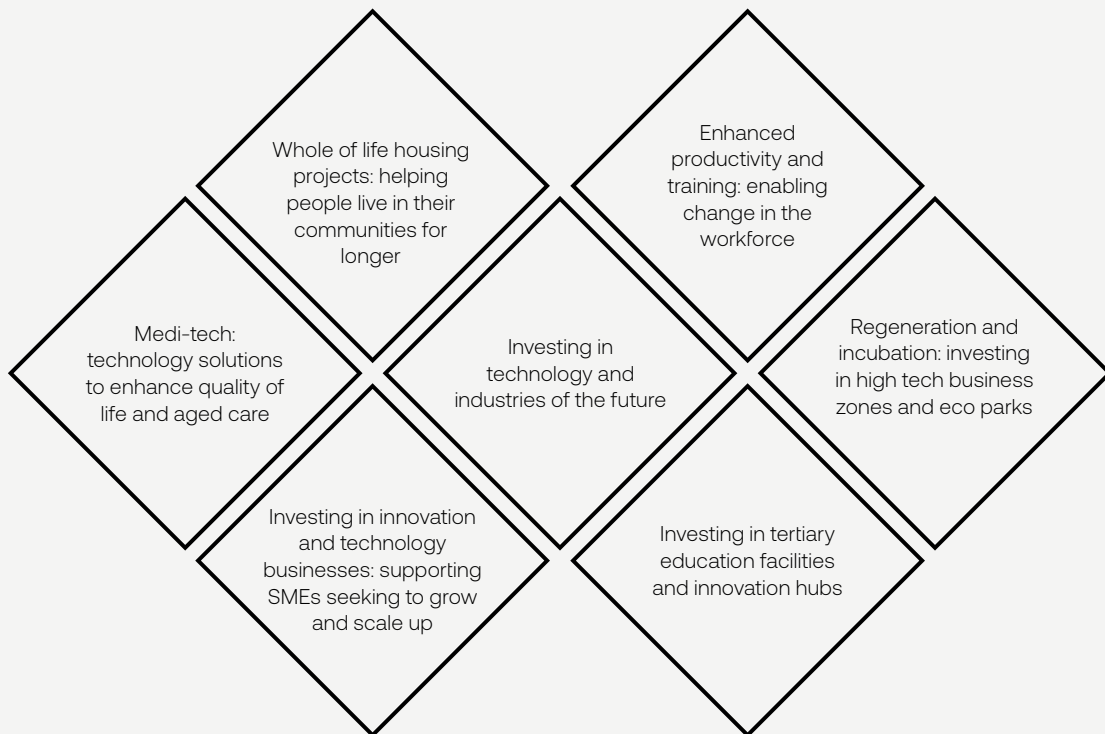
Whole of life housing projects: helping people live in their communities for longer

Enhanced productivity and training: enabling change in the workforce

Medi-tech: technology solutions to enhance quality of life and aged care

Investing in technology and industries of the future

Regeneration and incubation: investing in high tech business zones and eco parks

Investing in innovation and technology businesses: supporting SMEs seeking to grow and scale up

Investing in tertiary education facilities and innovation hubs